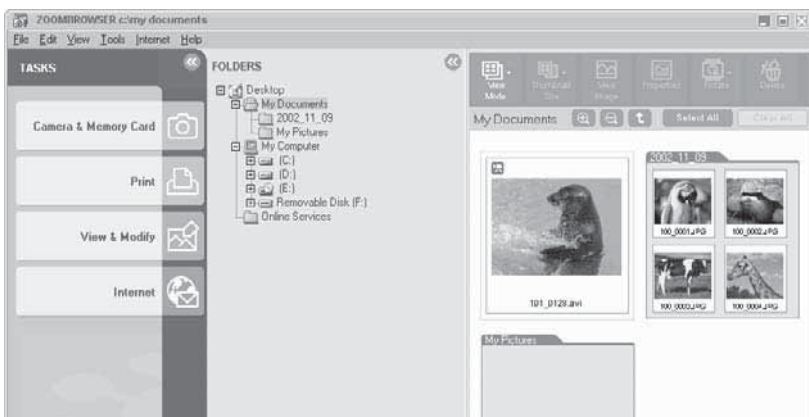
ZOOMBROWSER c:\my documents

File Edit View Tools Internet Help

TASKS

Camera & Memory Card

Print

View & Modify

Internet

FOLDERS

Desktop
My Documents
2002_11_09
My Pictures
My Computer
(C:)
(D:)
(E:)
Removable Disk (F:)
Online Services

View Mode

Thumbnail Size

View Image

Properties

Rotate

Delete

My Documents

Select All

Clear All

101_0128.avi

2002_11_09

100_0001.JPG

100_0002.JPG

100_0003.JPG

100_0004.JPG

My Pictures